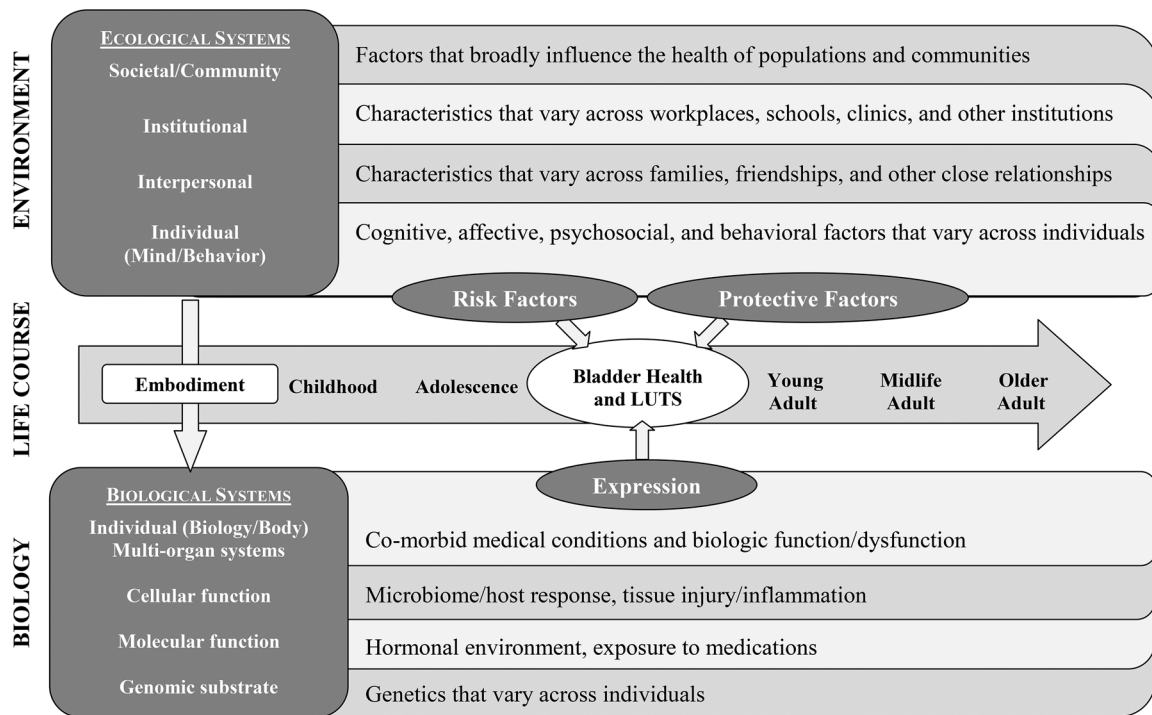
ENVIRONMENT

ECOLOGICAL SYSTEMS
Societal/Community
Factors that broadly influence the health of populations and communities

Institutional
Characteristics that vary across workplaces, schools, clinics, and other institutions

Interpersonal
Characteristics that vary across families, friendships, and other close relationships

Individual (Mind/Behavior)
Cognitive, affective, psychosocial, and behavioral factors that vary across individuals

Risk Factors
Protective Factors

LIFE COURSE

Embodiment
Childhood
Adolescence
Bladder Health and LUTS
Young Adult
Midlife Adult
Older Adult

Expression

BIOLOGY

BIOLOGICAL SYSTEMS
Individual (Biology/Body) Multi-organ systems
Co-morbid medical conditions and biologic function/dysfunction

Cellular function
Microbiome/host response, tissue injury/inflammation

Molecular function
Hormonal environment, exposure to medications

Genomic substrate
Genetics that vary across individuals